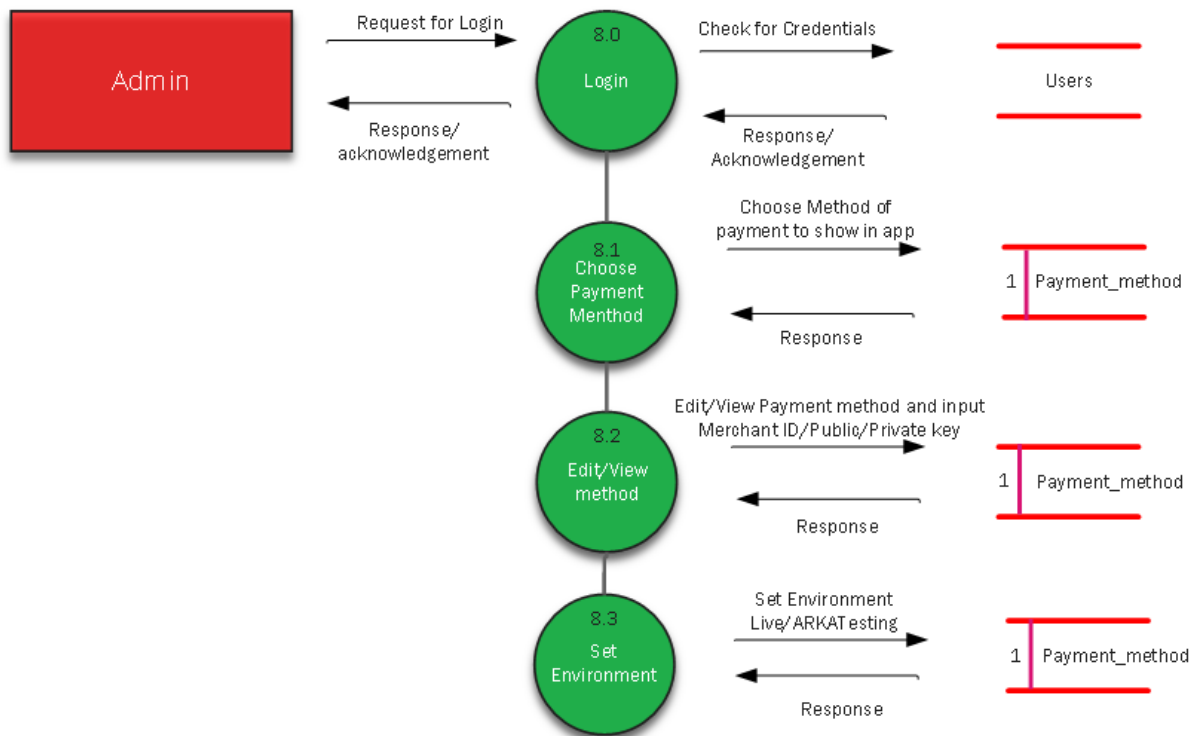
Admin

Request for Login

Response/ acknowledgement

8.0
Login

Check for Credentials

Response/ Acknowledgement

Users

8.1
Choose Payment Menthod

Choose Method of payment to show in app

Response

1 Payment_method

8.2
Edit/View method

Edit/View Payment method and input Merchant ID/Public/Private key

Response

1 Payment_method

8.3
Set Environment

Set Environment Live/ARKATesting

Response

1 Payment_method